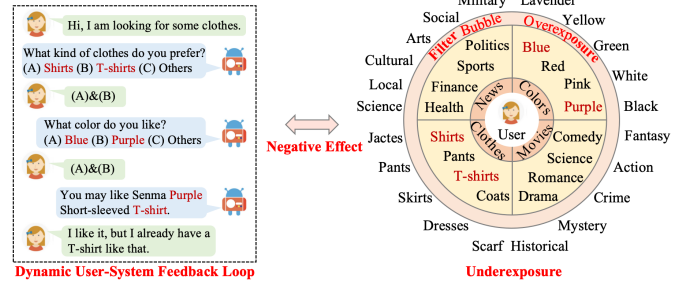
Hi, I am looking for some clothes.

What kind of clothes do you prefer?
(A) Shirts (B) T-shirts (C) Others

(A)&(B)

What color do you like?
(A) Blue (B) Purple (C) Others

(A)&(B)

You may like Senma Purple Short-sleeved T-shirt.

I like it, but I already have a T-shirt like that.

Dynamic User-System Feedback Loop

Negative Effect

Military Lavender
Social Yellow
Arts Green
Cultural White
Local Black
Science Fantasy
Jactes Action
Pants Crime
Skirts Mystery
Dresses Historical
Scarf

Filter Bubble
Overexposure

Politics
Sports
Finance
Health
Blue
Red
Pink
Purple
Shirts
Pants
T-shirts
Coats
Comedy
Science
Romance
Drama

News
Colors
Clothes
Movies
User

Underexposure